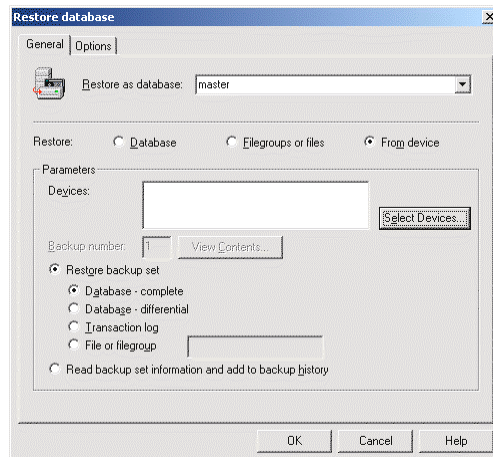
Restore database

General | Options

Restore as database: master

Restore: Database Filegroups or files From device

Parameters

Devices:

Select Devices...

Backup number: 1 View Contents...

Restore backup set

Database - complete

Database - differential

Transaction log

File or filegroup

Read backup set information and add to backup history

OK Cancel Help